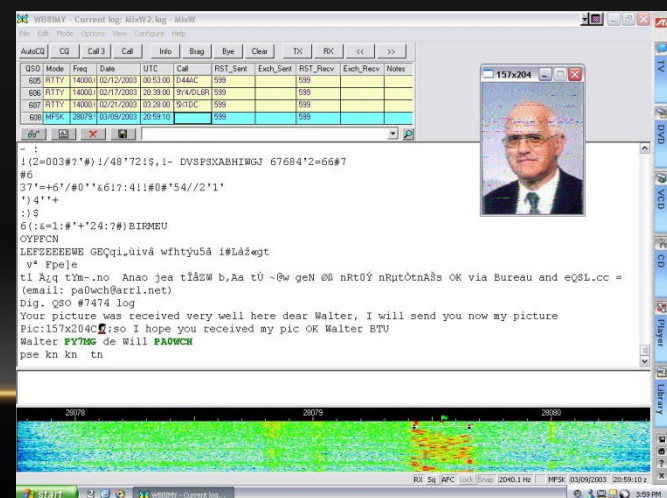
WB8IMY - Current log: MixW2.log - MixW

File Edit Mode Options View Configure Help

AutoCQ | CQ | Call 3 | Call | Info | Brag | Bye | Clear | TX | RX | << | >>

| QSO | Mode | Freq | Date | UTC | Call | RST_Sent | Exch_Sent | RST_Recv | Exch_Recv | Notes |
|---|---|---|---|---|---|---|---|---|---|---|
| 605 | RTTY | 14000.0 | 02/12/2003 | 00:53:00 | D44AC | 599 | | 599 | | |
| 606 | RTTY | 14000.0 | 02/17/2003 | 20:39:00 | 9Y4/DL6R | 599 | | 599 | | |
| 607 | RTTY | 14000.0 | 02/21/2003 | 03:28:00 | 5X1DC | 599 | | 599 | | |
| 608 | MFSK | 28079.0 | 03/09/2003 | 20:59:10 | | 599 | | 599 | | |

157x204

- :
!(2=003#?'#)!/48'72!$,!- DVSPSXABHIWGJ 67684'2=66#7
#6
37'=+6'/#0''&6!?:4!!#0#'54//2'1'
')4''+
:)$
6(:&=1:#'+'24:7#)BIRMEU
OYPFCN
LEFZEEEEWE GEÇqi,ùivâ wfhtÿu5ã i#Lâž«gt
 v² Fpe]e
tl Ã¡q tYm-.no Anao jea tÎâŽW b,Aa tÚ ~@w geN Ø8 nRtÖÝ nRµtÒtnÀšs OK via Bureau and eQSL.cc =
(email: pa0wch@arrl.net)
Dig. QSO #7474 log
Your picture was received very well here dear Walter, I will send you now my picture
Pic:157x204C:so I hope you received my pic OK Walter BTU
Walter PY7MG de Will PA0WCH
pse kn kn tn

28078 28079 28080

RX Sq AFC Lock Snap 2040.1 Hz MFSK 03/09/2003 20:59:10 z

start WB8IMY - Current log... 3:59 PM

TV DVD VCD CD Player Library